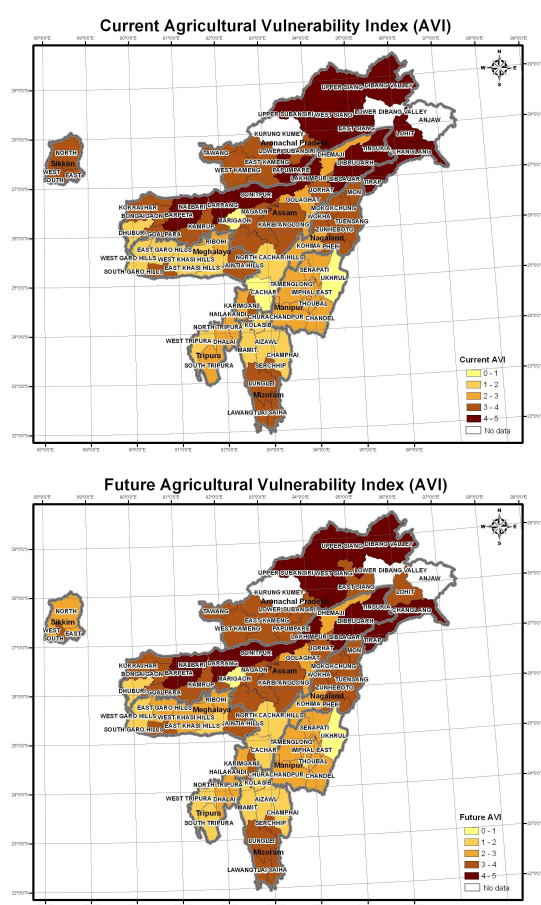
Current Agricultural Vulnerability Index (AVI)

UPPER SIANG
DIBANG VALLEY
UPPER SUBANSIRI
WEST SIANG
LOWER DIBANG VALLEY
ANJAW
KURUNG KUMEY
EAST SIANG
LOHIT
Arunachal Pradesh
LOWER SUBANSIRI
DHEMAJI
TINSUKIA
CHANGLANG
TAWANG
EAST KAMENG
DIBRUGARH
WEST KAMENG
PAPUMPARE
LAKHIMPUR
SIBSAGAR
TIRAP
SONITPUR
JORHAT
MON
GOLAGHAT
MOKOKCHUNG
KOKRAJHAR
BONGAIGAON
NALBARI
BARPETA
DARRANG
NAGAON
Assam
WOKHA
TUENSANG
ZUNHEBOTO
DHUBURI
GOALPARA
KAMRUP
MARIGAON
KARBI ANGLONG
Nagaland
KOHIMA
PHEK
RIBHOI
EAST GARO HILLS
Meghalaya
WEST GARO HILLS
WEST KHASI HILLS
NORTH CACHAR HILLS
SOUTH GARO HILLS
EAST KHASI HILLS
JAINTIA HILLS
SENAPATI
UKHRUL
TAMENGLONG
IMPHAL EAST
CACHAR
THOUBAL
Manipur
KARIMGANJ
HAILAKANDI
CHURACHANDPUR
CHANDEL
NORTH TRIPURA
KOLASIB
WEST TRIPURA
DHALAI
MAMIT
AIZAWL
Tripura
SOUTH TRIPURA
CHAMPHAI
SERCHHIP
LUNGLEI
Mizoram
LAWANGTLAI
SAIHA
NORTH
Sikkim
WEST
EAST
SOUTH

Current AVI
0 - 1
1 - 2
2 - 3
3 - 4
4 - 5
No data

Future Agricultural Vulnerability Index (AVI)

UPPER SIANG
DIBANG VALLEY
UPPER SUBANSIRI
WEST SIANG
LOWER DIBANG VALLEY
ANJAW
KURUNG KUMEY
EAST SIANG
LOHIT
Arunachal Pradesh
LOWER SUBANSIRI
DHEMAJI
TINSUKIA
CHANGLANG
TAWANG
EAST KAMENG
DIBRUGARH
WEST KAMENG
PAPUMPARE
LAKHIMPUR
SIBSAGAR
TIRAP
SONITPUR
JORHAT
MON
GOLAGHAT
MOKOKCHUNG
KOKRAJHAR
BONGAIGAON
NALBARI
BARPETA
DARRANG
NAGAON
Assam
WOKHA
TUENSANG
ZUNHEBOTO
DHUBURI
GOALPARA
KAMRUP
MARIGAON
KARBI ANGLONG
Nagaland
KOHIMA
PHEK
RIBHOI
EAST GARO HILLS
Meghalaya
WEST GARO HILLS
WEST KHASI HILLS
NORTH CACHAR HILLS
SOUTH GARO HILLS
EAST KHASI HILLS
JAINTIA HILLS
SENAPATI
UKHRUL
TAMENGLONG
IMPHAL EAST
CACHAR
THOUBAL
Manipur
KARIMGANJ
HAILAKANDI
CHURACHANDPUR
CHANDEL
NORTH TRIPURA
KOLASIB
WEST TRIPURA
DHALAI
MAMIT
AIZAWL
Tripura
SOUTH TRIPURA
CHAMPHAI
SERCHHIP
LUNGLEI
Mizoram
LAWANGTLAI
SAIHA
NORTH
Sikkim
WEST
EAST
SOUTH

Future AVI
0 - 1
1 - 2
2 - 3
3 - 4
4 - 5
No data